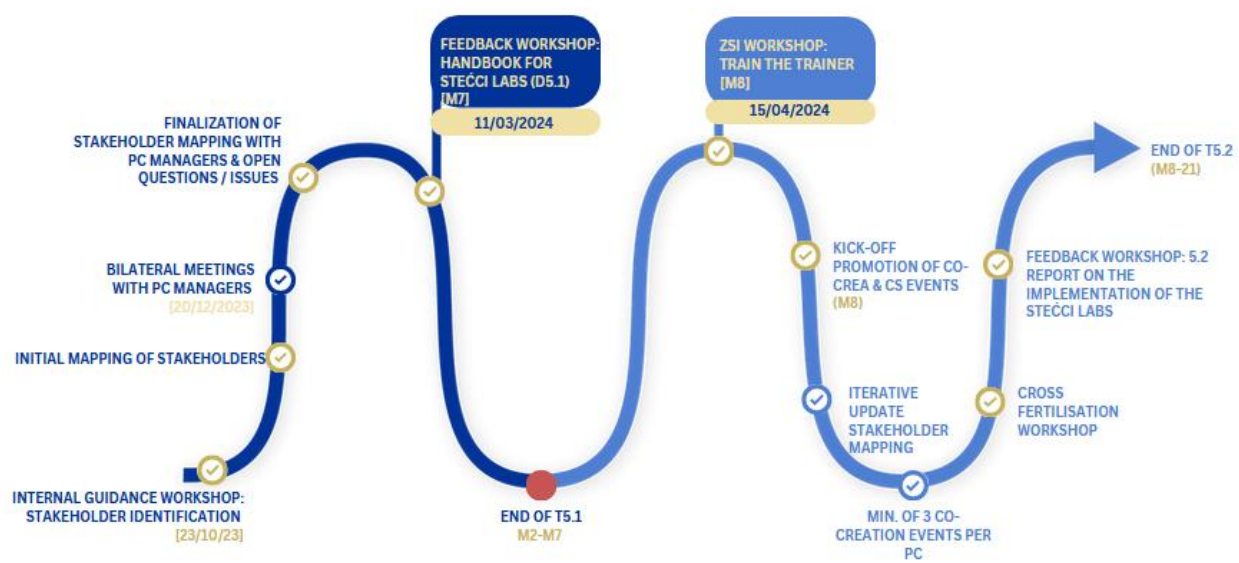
FEEDBACK WORKSHOP: HANDBOOK FOR STEĆCI LABS (D5.1) [M7]

11/03/2024

ZSI WORKSHOP: TRAIN THE TRAINER [M8]

15/04/2024

FINALIZATION OF STAKEHOLDER MAPPING WITH PC MANAGERS & OPEN QUESTIONS / ISSUES

END OF T5.2
(M8-21)

BILATERAL MEETINGS WITH PC MANAGERS
[20/12/2023]

KICK-OFF PROMOTION OF CO-CREA & CS EVENTS
(M8)

FEEDBACK WORKSHOP: 5.2 REPORT ON THE IMPLEMENTATION OF THE STEĆCI LABS

INITIAL MAPPING OF STAKEHOLDERS

ITERATIVE UPDATE STAKEHOLDER MAPPING

CROSS FERTILISATION WORKSHOP

INTERNAL GUIDANCE WORKSHOP: STAKEHOLDER IDENTIFICATION
[23/10/23]

END OF T5.1
M2-M7

MIN. OF 3 CO-CREATION EVENTS PER PC